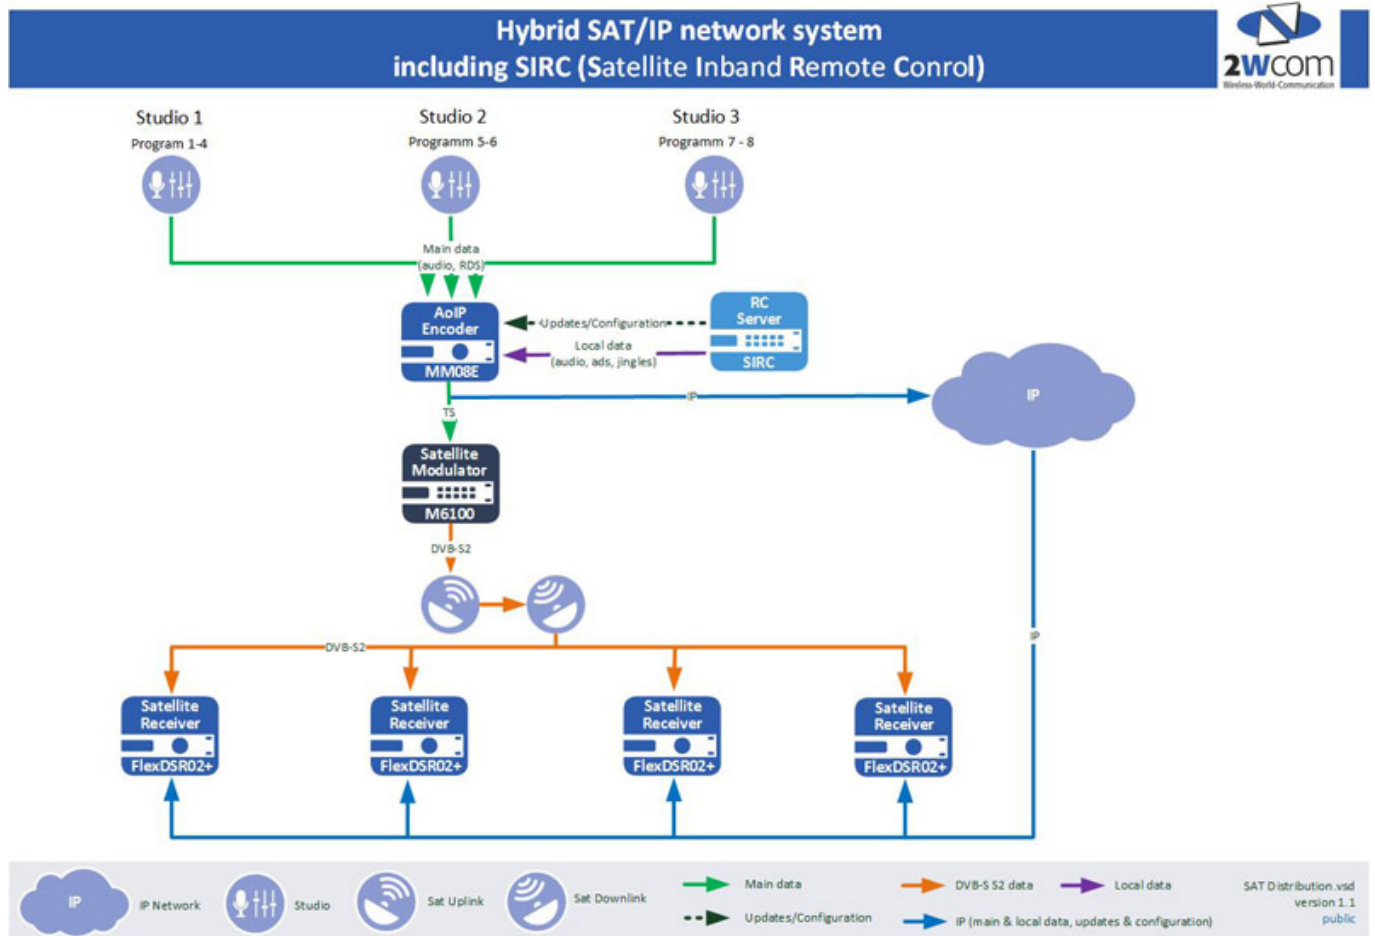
Hybrid SAT/IP network system
including SIRC (Satellite Inband Remote Conrol)

2WCOM
Wireless World Communication

Studio 1
Program 1-4

Studio 2
Programm 5-6

Studio 3
Programm 7 - 8

Main data
(audio, RDS)

AoIP Encoder
MM08E

Updates/Configuration

RC Server
SIRC

Local data
(audio, ads, jingles)

IP

IP

TS

Satellite Modulator
M6100

DVB-S2

DVB-S2

IP

Satellite Receiver
FlexDSR02+

Satellite Receiver
FlexDSR02+

Satellite Receiver
FlexDSR02+

Satellite Receiver
FlexDSR02+

IP
IP Network
Studio
Sat Uplink
Sat Downlink
Main data
Updates/Configuration
DVB-S S2 data
Local data
IP (main & local data, updates & configuration)

SAT Distribution.vsd
version 1.1
public